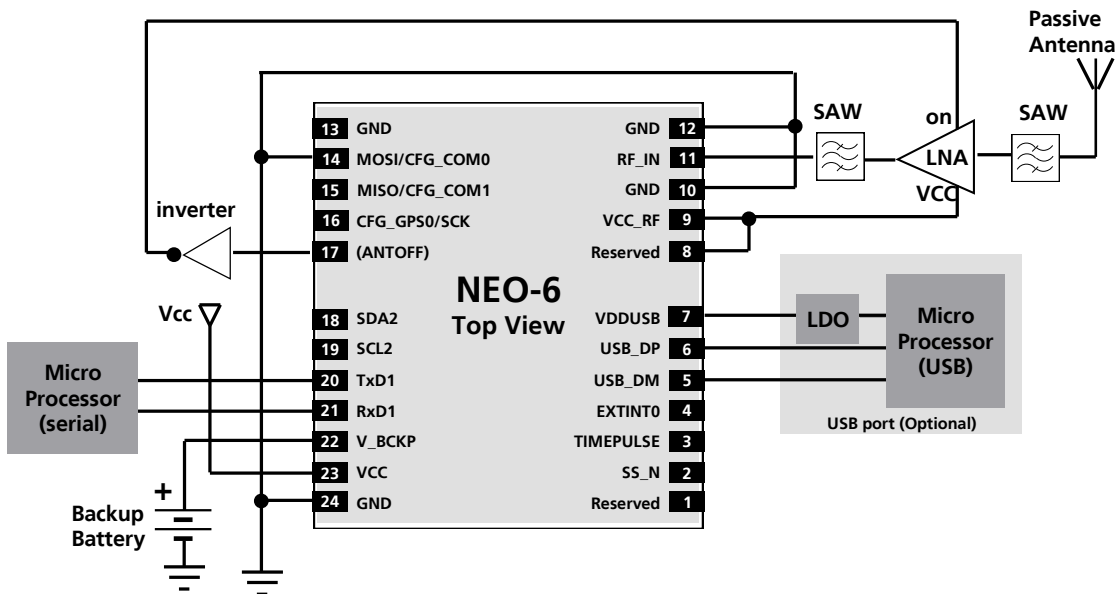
Passive Antenna

SAW

on

SAW

LNA

VCC

inverter

13 GND
14 MOSI/CFG_COM0
15 MISO/CFG_COM1
16 CFG_GPS0/SCK
17 (ANTOFF)
18 SDA2
19 SCL2
20 TxD1
21 RxD1
22 V_BCKP
23 VCC
24 GND

GND 12
RF_IN 11
GND 10
VCC_RF 9
Reserved 8
VDDUSB 7
USB_DP 6
USB_DM 5
EXTINT0 4
TIMEPULSE 3
SS_N 2
Reserved 1

NEO-6
Top View

Vcc

Micro Processor (serial)

LDO

Micro Processor (USB)

USB port (Optional)

+

Backup Battery

-

-